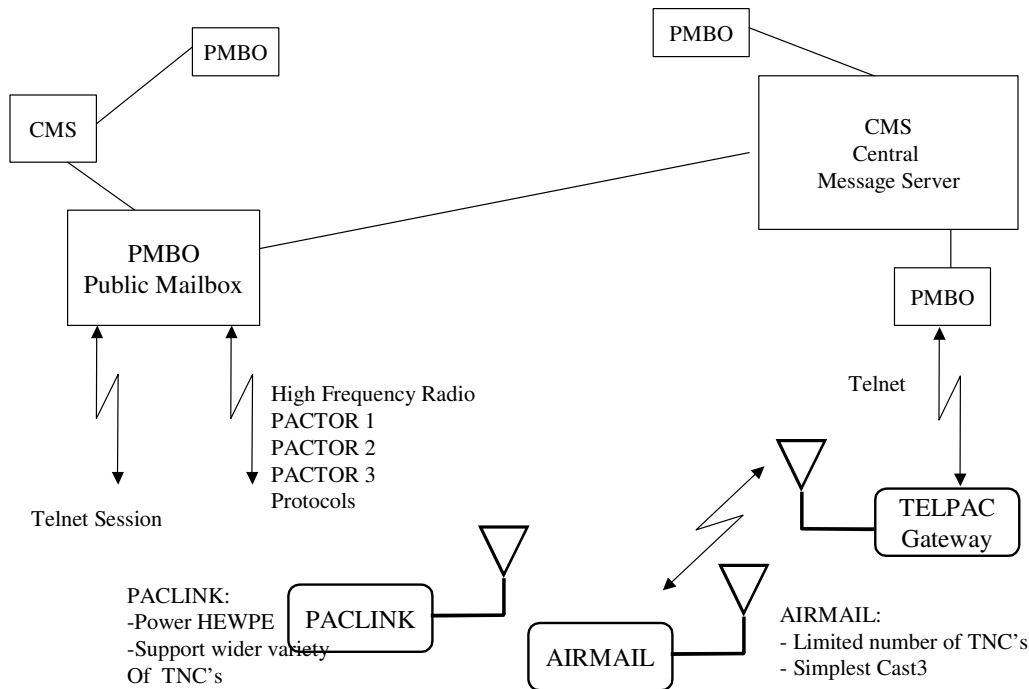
PMBO

CMS

PMBO

CMS
Central
Message Server

PMBO
Public Mailbox

PMBO

High Frequency Radio
PACTOR 1
PACTOR 2
PACTOR 3
Protocols

Telnet

Telnet Session

TELPAC
Gateway

PACLINK:
-Power HEWPE
-Support wider variety
Of TNC's

PACLINK

AIRMAIL

AIRMAIL:
- Limited number of TNC's
- Simplest Cast3